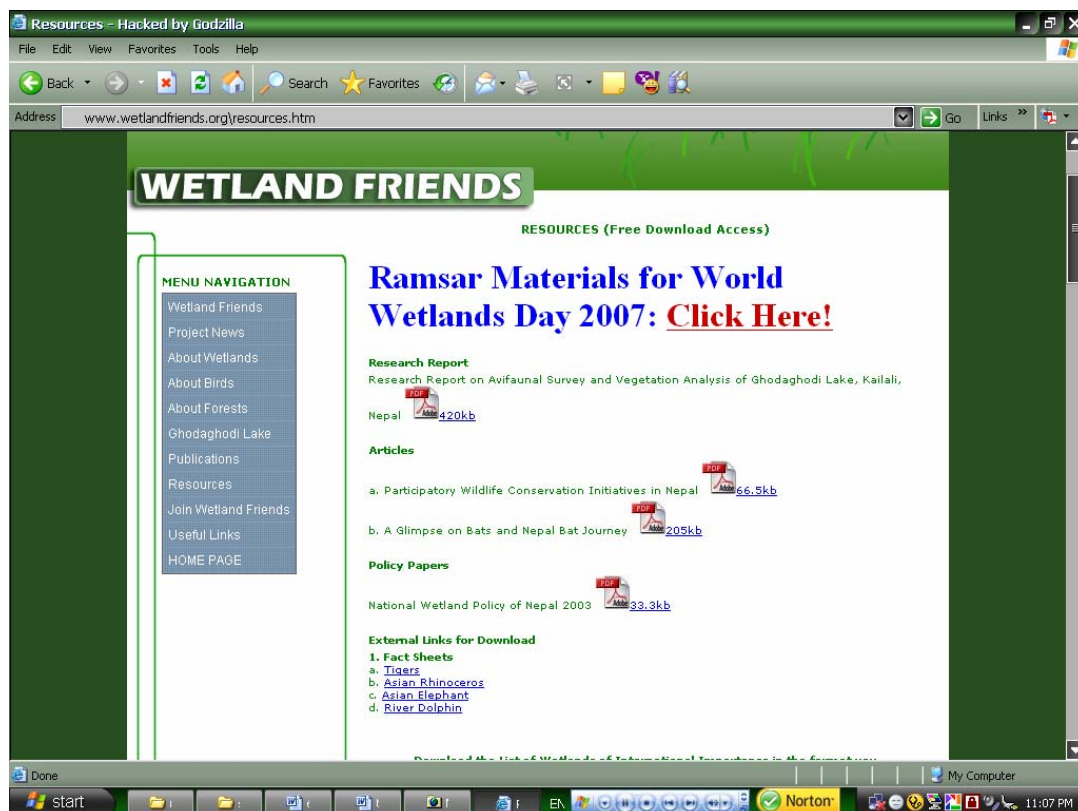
Resources - Hacked by Godzilla

File Edit View Favorites Tools Help

Back Search Favorites

Address www.wetlandfriends.org\resources.htm Go Links

WETLAND FRIENDS

RESOURCES (Free Download Access)

MENU NAVIGATION
Wetland Friends
Project News
About Wetlands
About Birds
About Forests
Ghodaghodi Lake
Publications
Resources
Join Wetland Friends
Useful Links
HOME PAGE

Ramsar Materials for World Wetlands Day 2007: Click Here!

Research Report
Research Report on Avifaunal Survey and Vegetation Analysis of Ghodaghodi Lake, Kailali, Nepal PDF 420kb

Articles
a. Participatory Wildlife Conservation Initiatives in Nepal PDF 66.5kb
b. A Glimpse on Bats and Nepal Bat Journey PDF 205kb

Policy Papers
National Wetland Policy of Nepal 2003 PDF 33.3kb

External Links for Download
1. Fact Sheets
a. Tigers
b. Asian Rhinoceros
c. Asian Elephant
d. River Dolphin

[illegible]

Done My Computer

start EN Norton 11:07 PM